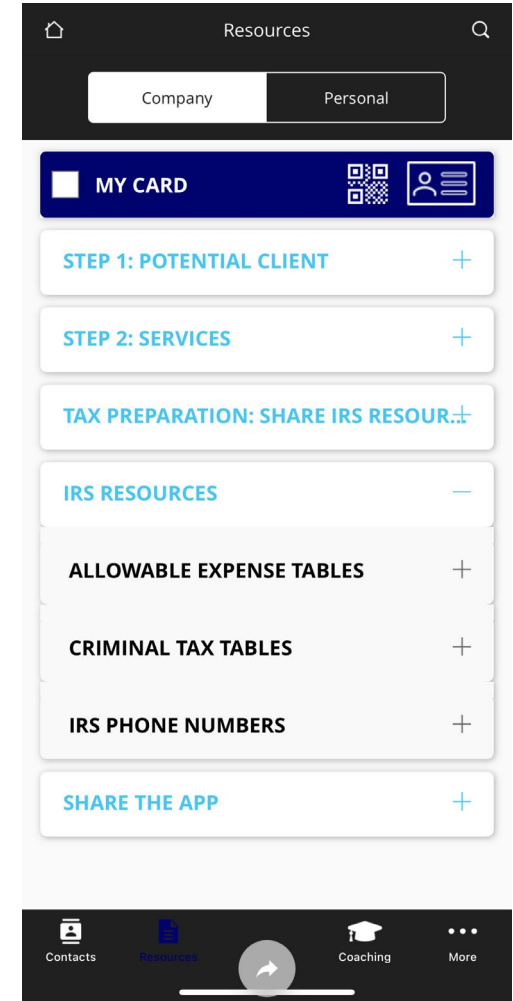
Resources

Company | Personal

MY CARD

STEP 1: POTENTIAL CLIENT +

STEP 2: SERVICES +

TAX PREPARATION: SHARE IRS RESOUR... +

IRS RESOURCES —

ALLOWABLE EXPENSE TABLES +

CRIMINAL TAX TABLES +

IRS PHONE NUMBERS +

SHARE THE APP +

Contacts Resources Coaching More